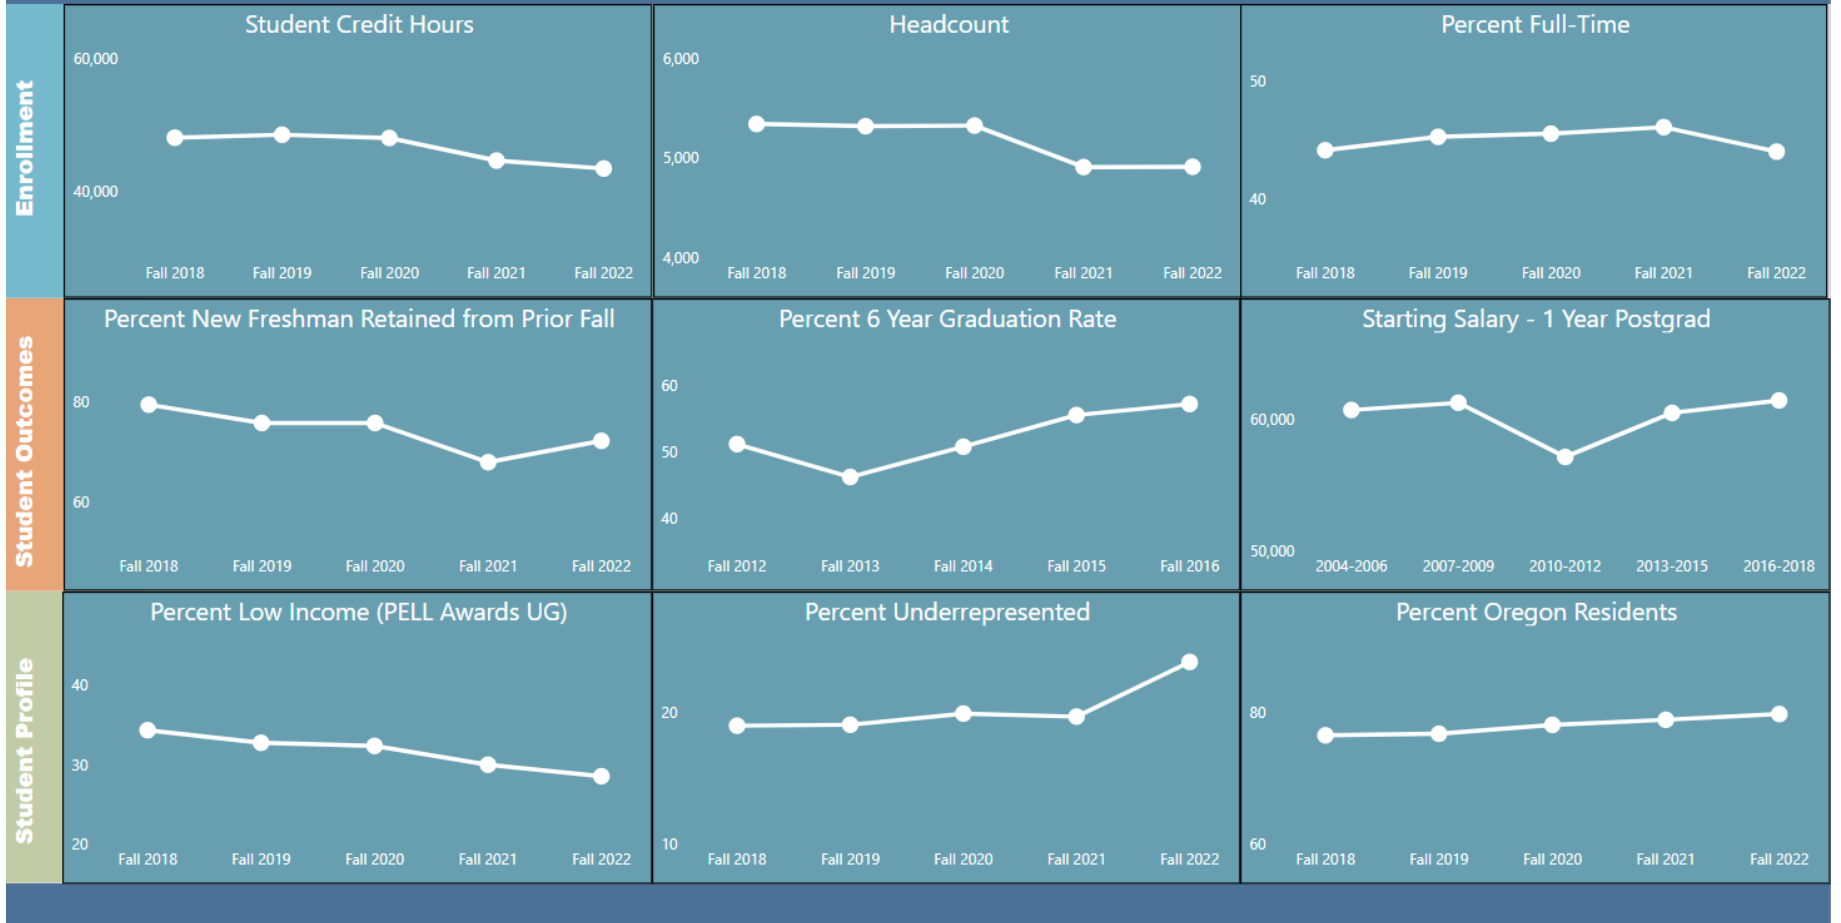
Enrollment

Student Credit Hours
60,000
40,000
Fall 2018 Fall 2019 Fall 2020 Fall 2021 Fall 2022

Headcount
6,000
5,000
4,000
Fall 2018 Fall 2019 Fall 2020 Fall 2021 Fall 2022

Percent Full-Time
50
40
Fall 2018 Fall 2019 Fall 2020 Fall 2021 Fall 2022

Student Outcomes

Percent New Freshman Retained from Prior Fall
80
60
Fall 2018 Fall 2019 Fall 2020 Fall 2021 Fall 2022

Percent 6 Year Graduation Rate
60
50
40
Fall 2012 Fall 2013 Fall 2014 Fall 2015 Fall 2016

Starting Salary - 1 Year Postgrad
60,000
50,000
2004-2006 2007-2009 2010-2012 2013-2015 2016-2018

Student Profile

Percent Low Income (PELL Awards UG)
40
30
20
Fall 2018 Fall 2019 Fall 2020 Fall 2021 Fall 2022

Percent Underrepresented
20
10
Fall 2018 Fall 2019 Fall 2020 Fall 2021 Fall 2022

Percent Oregon Residents
80
60
Fall 2018 Fall 2019 Fall 2020 Fall 2021 Fall 2022